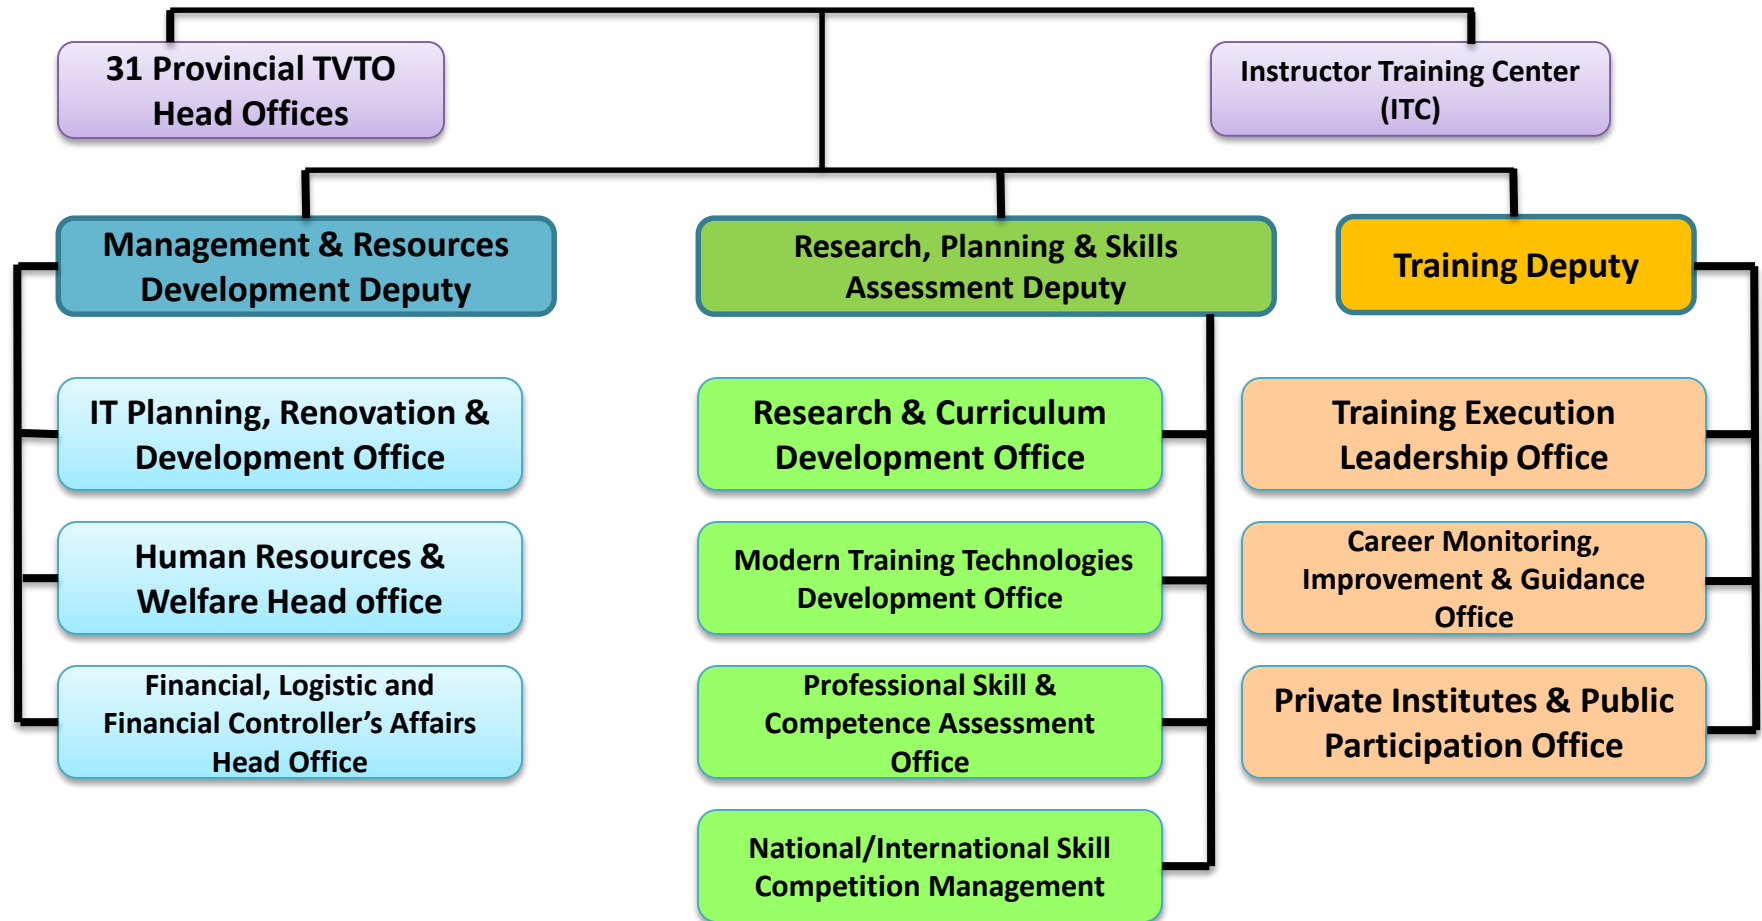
31 Provincial TVTO Head Offices

Instructor Training Center (ITC)

Management & Resources Development Deputy

Research, Planning & Skills Assessment Deputy

Training Deputy

IT Planning, Renovation & Development Office

Human Resources & Welfare Head office

Financial, Logistic and Financial Controller's Affairs Head Office

Research & Curriculum Development Office

Modern Training Technologies Development Office

Professional Skill & Competence Assessment Office

National/International Skill Competition Management

Training Execution Leadership Office

Career Monitoring, Improvement & Guidance Office

Private Institutes & Public Participation Office